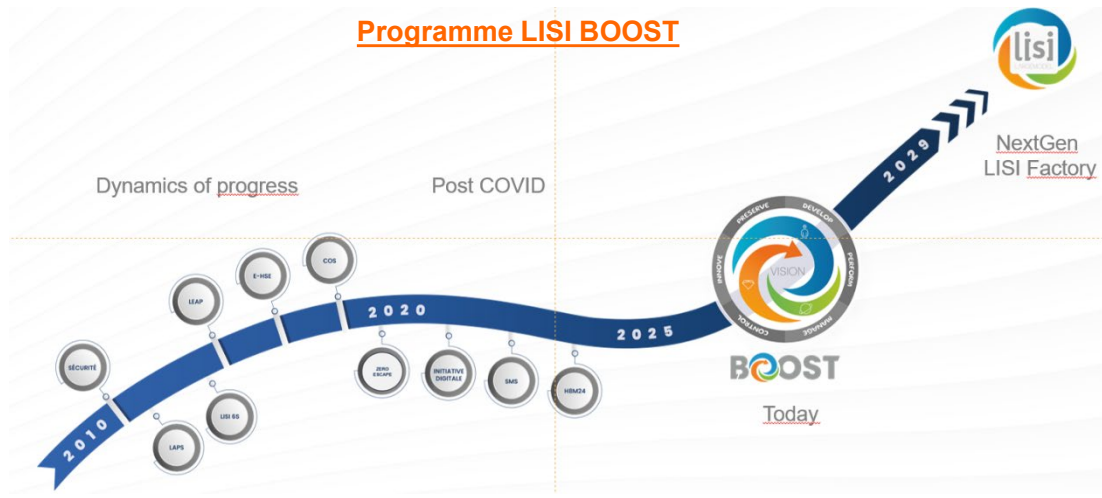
Programme LISI BOOST

lisi

NextGen LISI Factory

Dynamics of progress

Post COVID

2029

PRESERVE

DEVELOP

PERFORM

MANAGE

CONTROL

INNOVE

VISION

COS

E-HSE

LEAP

SÉCURITÉ

2020

2025

ZERO ESCAPE

INITIATIVE DIGITALE

SMS

HSM24

BOOST

Today

2010

LAPS

LISI 6S